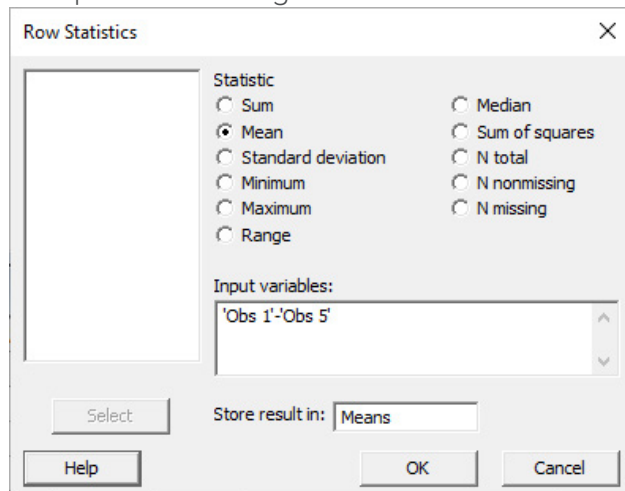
Row Statistics

Statistic
Sum
Mean
Standard deviation
Minimum
Maximum
Range

Median
Sum of squares
N total
N nonmissing
N missing

Input variables:
'Obs 1'-'Obs 5'

Select
Store result in: Means

Help
OK
Cancel